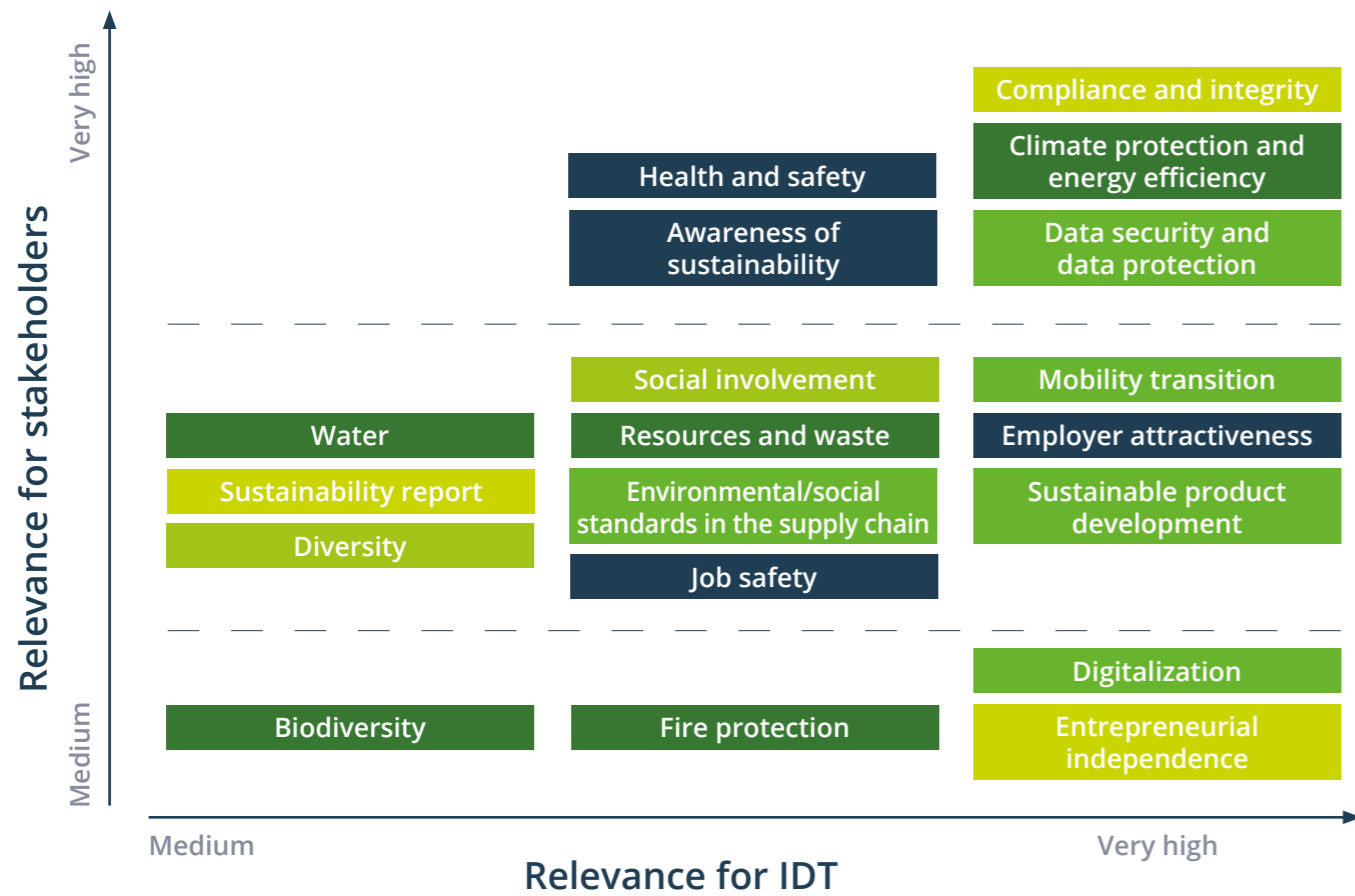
Very high

Relevance for stakeholders

Medium

Compliance and integrity

Health and safety

Climate protection and energy efficiency

Awareness of sustainability

Data security and data protection

Social involvement

Mobility transition

Water

Resources and waste

Employer attractiveness

Sustainability report

Environmental/social standards in the supply chain

Sustainable product development

Diversity

Job safety

Digitalization

Biodiversity

Fire protection

Entrepreneurial independence

Medium

Very high

Relevance for IDT